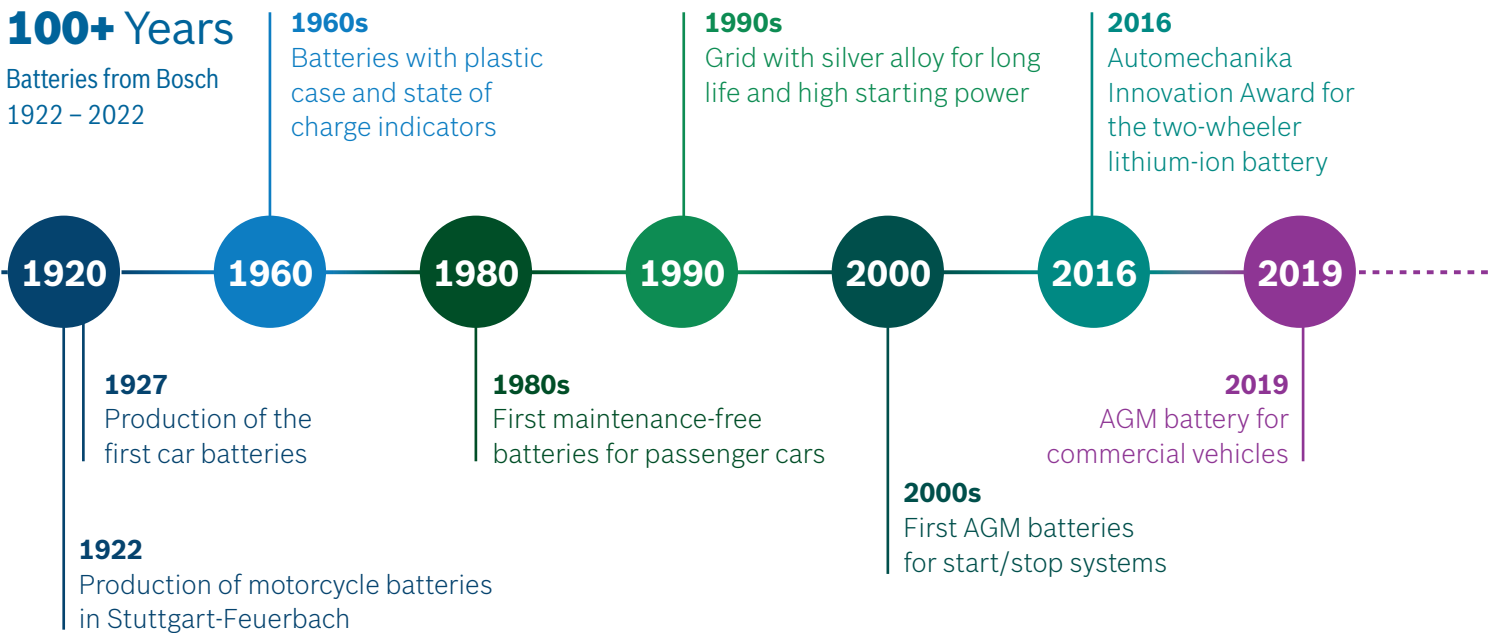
100+ Years
Batteries from Bosch
1922 – 2022

1960s
Batteries with plastic case and state of charge indicators

1990s
Grid with silver alloy for long life and high starting power

2016
Automechanika Innovation Award for the two-wheeler lithium-ion battery

1920 1960 1980 1990 2000 2016 2019

1927
Production of the first car batteries

1980s
First maintenance-free batteries for passenger cars

2019
AGM battery for commercial vehicles

2000s
First AGM batteries for start/stop systems

1922
Production of motorcycle batteries in Stuttgart-Feuerbach